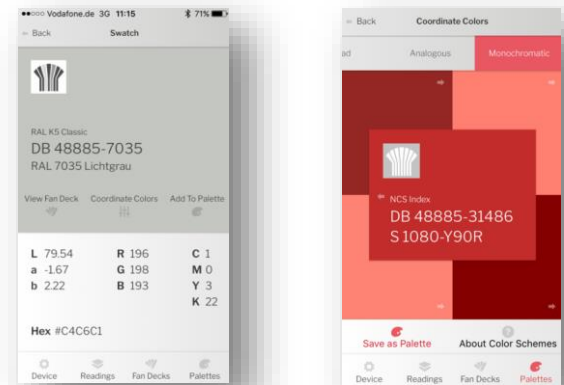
●●○○○ Vodafone.de 3G 11:15 71%

Back

Swatch

RAL K5 Classic

DB 48885-7035

RAL 7035 Lichtgrau

View Fan Deck

Coordinate Colors

Add To Palette

| | | |
|---|---|---|
| L 79.54 | R 196 | C 1 |
| a -1.67 | G 198 | M 0 |
| b 2.22 | B 193 | Y 3 |
| | | K 22 |

Hex #C4C6C1

Device

Readings

Fan Decks

Palettes

Back

Coordinate Colors

ad

Analogous

Monochromatic

NCS Index

DB 48885-31486

S 1080-Y90R

Save as Palette

About Color Schemes

Device

Readings

Fan Decks

Palettes